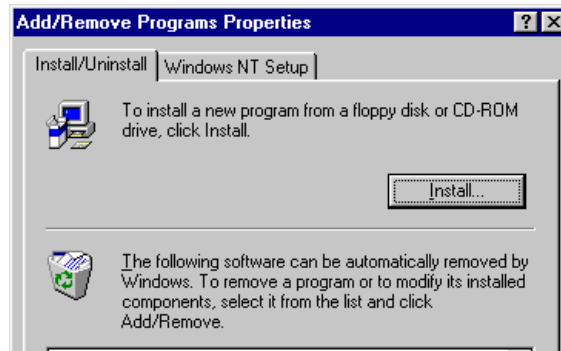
Add/Remove Programs Properties

? X

Install/Uninstall | Windows NT Setup

To install a new program from a floppy disk or CD-ROM drive, click Install.

Install...

The following software can be automatically removed by Windows. To remove a program or to modify its installed components, select it from the list and click Add/Remove.